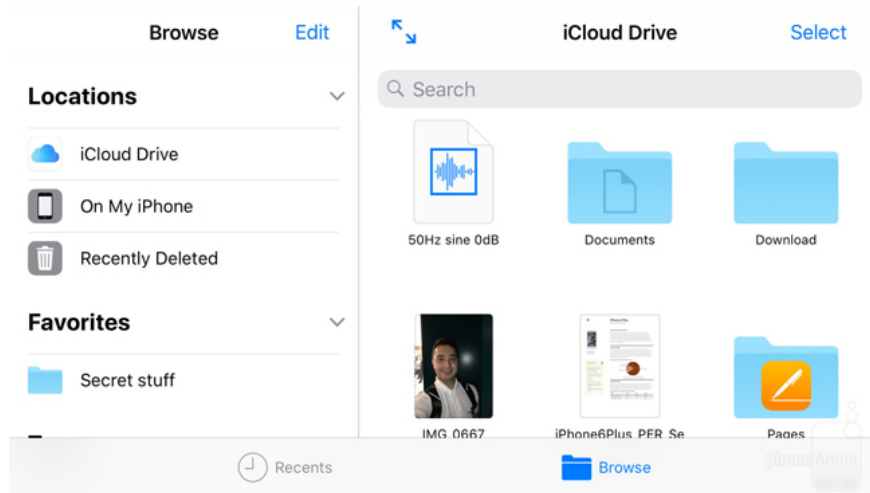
Browse Edit

Locations

iCloud Drive

On My iPhone

Recently Deleted

Favorites

Secret stuff

iCloud Drive Select

Search

50Hz sine 0dB

Documents

Download

IMG_0667

iPhone6Plus_PER_Se

Pages

Recents

Browse

phoneArena